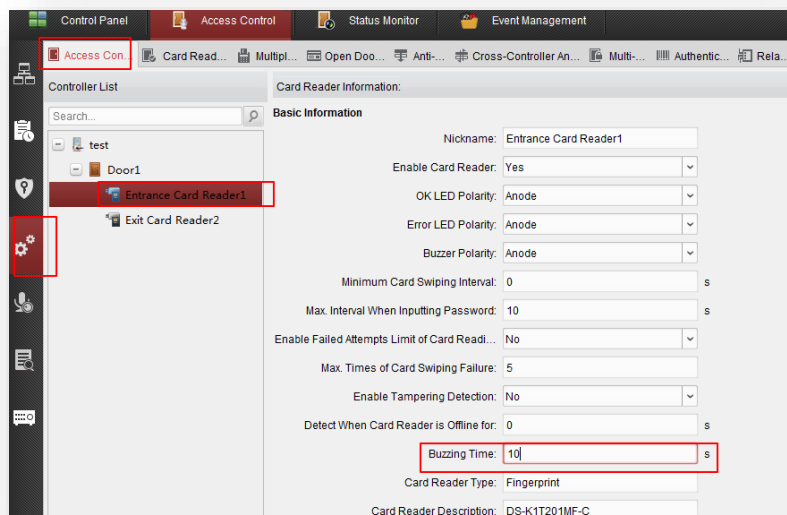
Control Panel
Access Control
Status Monitor
Event Management

Access Con...
Card Read...
Multipl...
Open Doo...
Anti-...
Cross-Controller An...
Multi-...
Authentic...
Rela...

Controller List
Search...
test
Door1
Entrance Card Reader1
Exit Card Reader2

Card Reader Information:
Basic Information

| | | |
|---|---|---|
| Nickname: | Entrance Card Reader1 | |
| Enable Card Reader: | Yes | |
| OK LED Polarity: | Anode | |
| Error LED Polarity: | Anode | |
| Buzzer Polarity: | Anode | |
| Minimum Card Swiping Interval: | 0 | s |
| Max. Interval When Inputting Password: | 10 | s |
| Enable Failed Attempts Limit of Card Readi... | No | |
| Max. Times of Card Swiping Failure: | 5 | |
| Enable Tampering Detection: | No | |
| Detect When Card Reader is Offline for: | 0 | s |
| Buzzing Time: | 10 | s |
| Card Reader Type: | Fingerprint | |
| Card Reader Description: | DS-K1T201MF-C | |